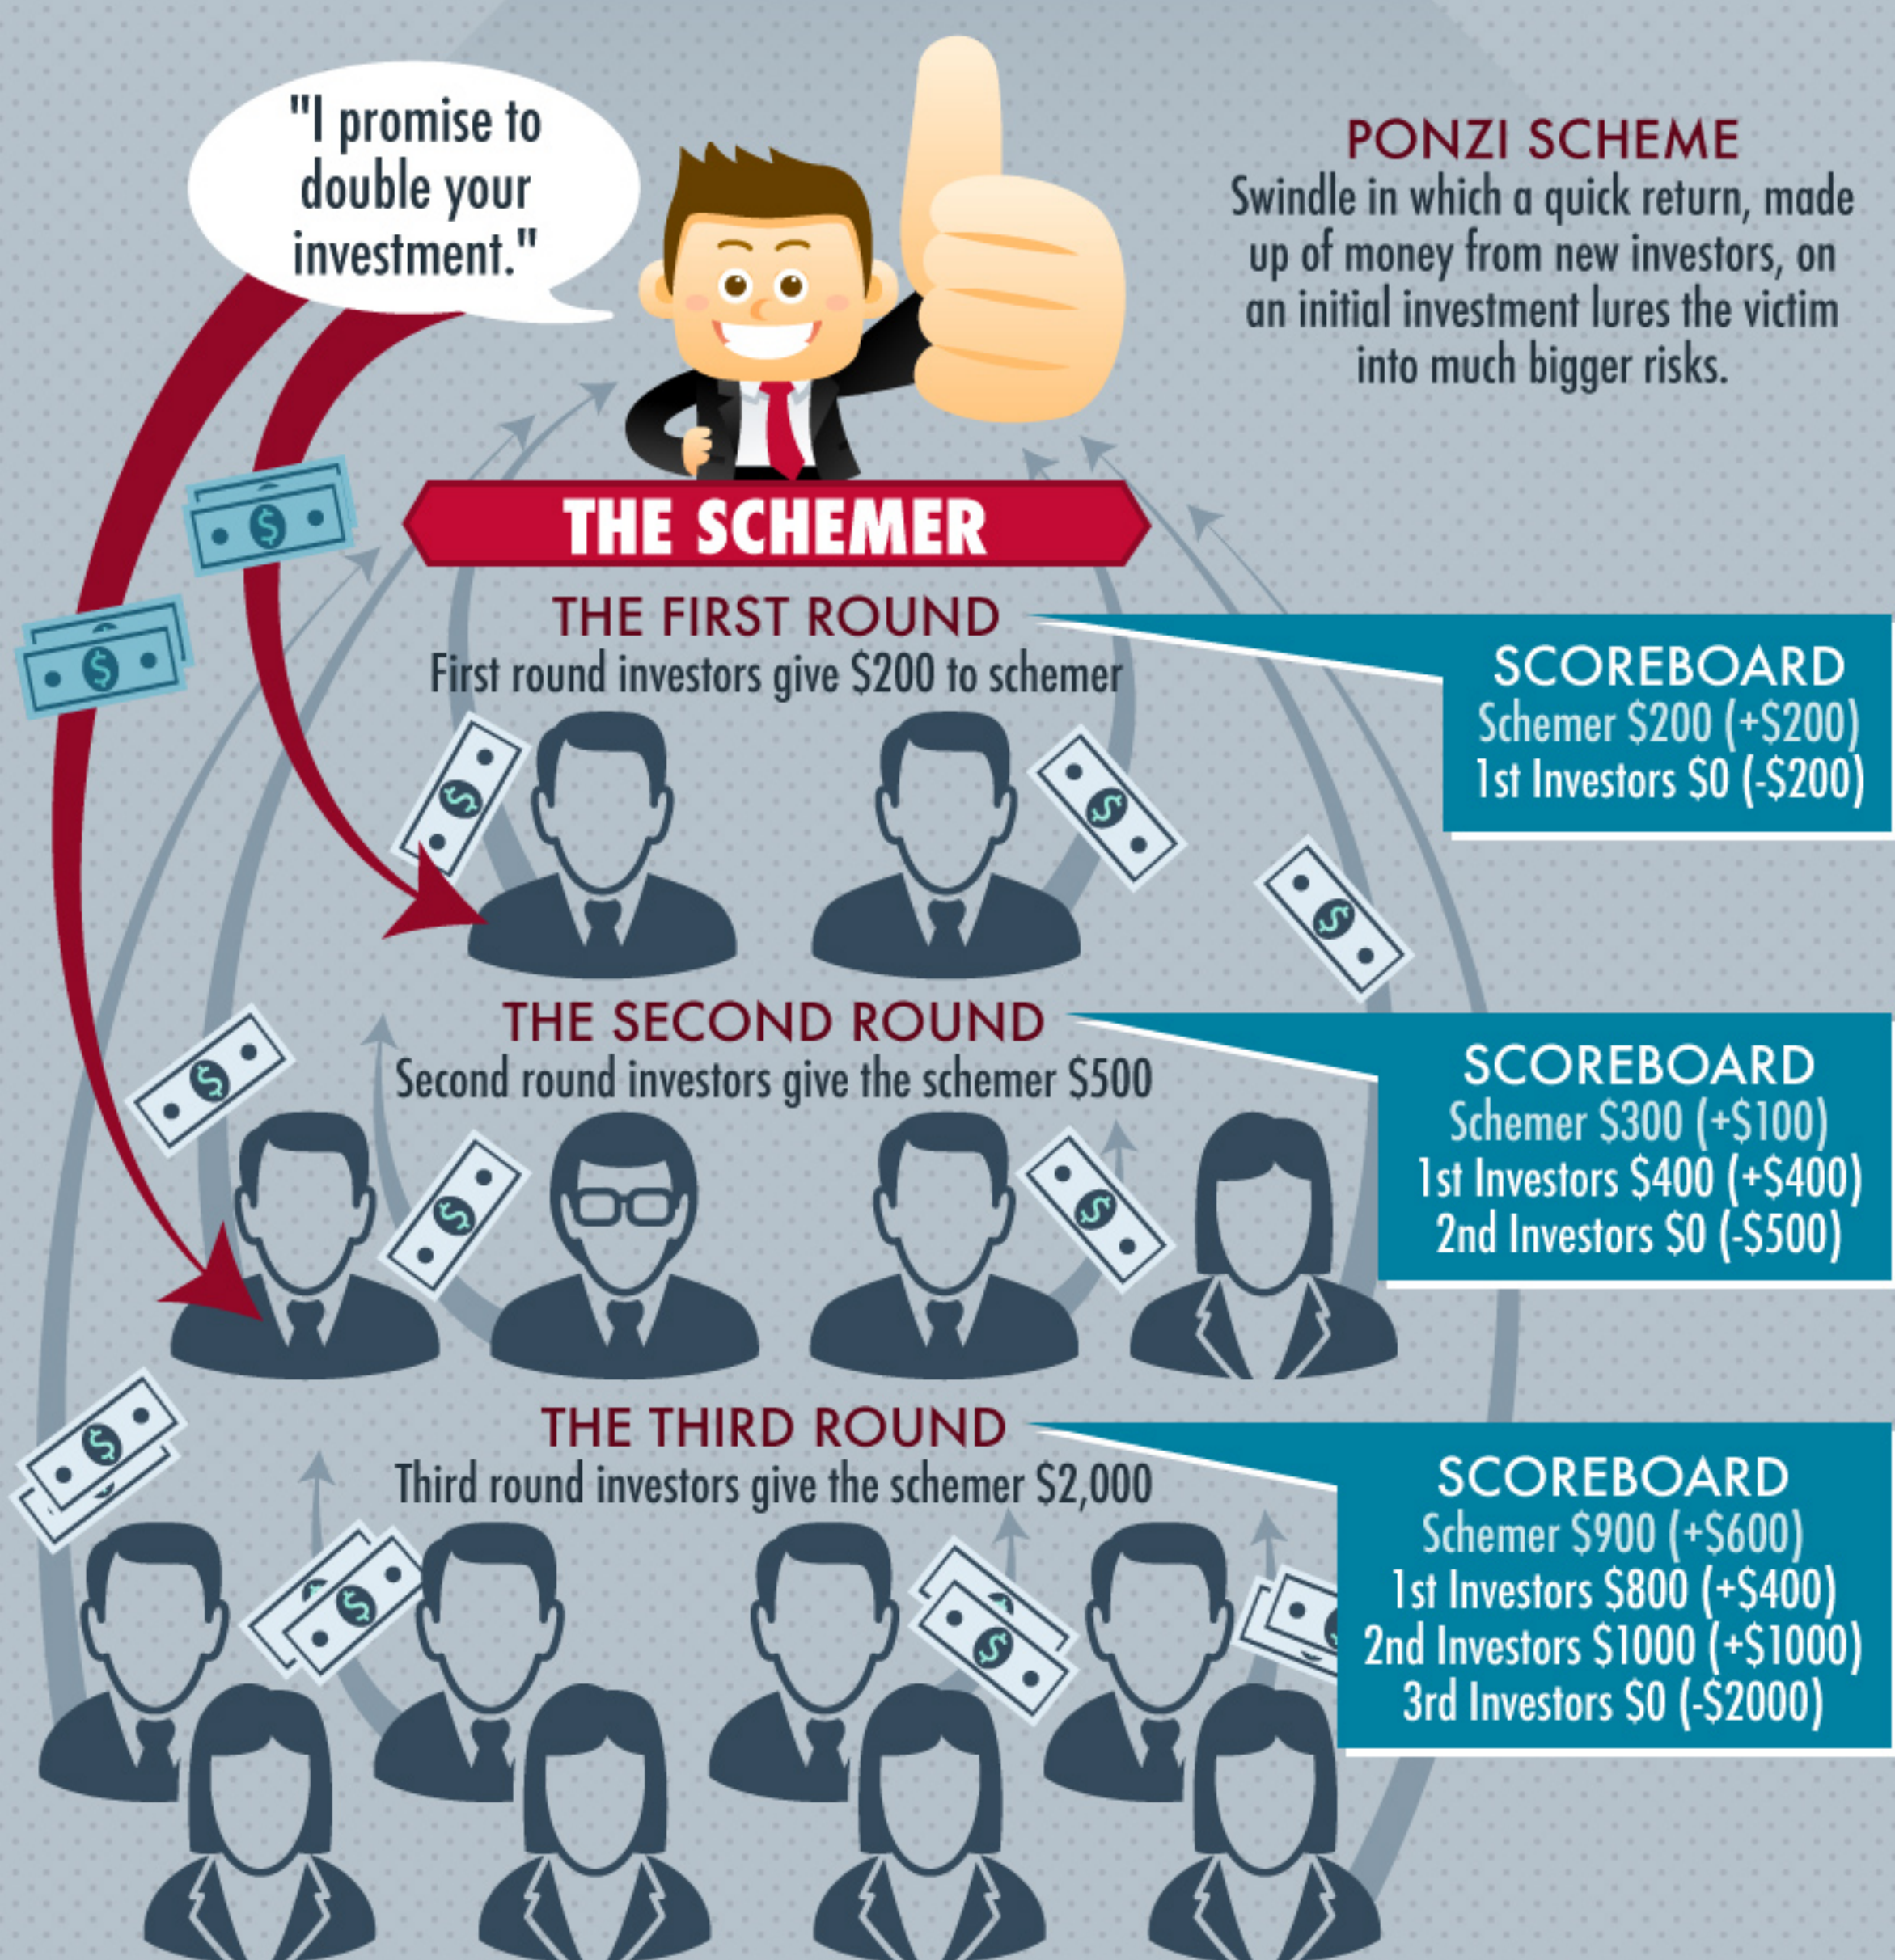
"I promise to double your investment."

PONZI SCHEME
Swindle in which a quick return, made up of money from new investors, on an initial investment lures the victim into much bigger risks.

THE SCHEMER

THE FIRST ROUND
First round investors give $200 to schemer

SCOREBOARD
Schemer $200 (+$200)
1st Investors $0 (-$200)

THE SECOND ROUND
Second round investors give the schemer $500

SCOREBOARD
Schemer $300 (+$100)
1st Investors $400 (+$400)
2nd Investors $0 (-$500)

THE THIRD ROUND
Third round investors give the schemer $2,000

SCOREBOARD
Schemer $900 (+$600)
1st Investors $800 (+$400)
2nd Investors $1000 (+$1000)
3rd Investors $0 (-$2000)